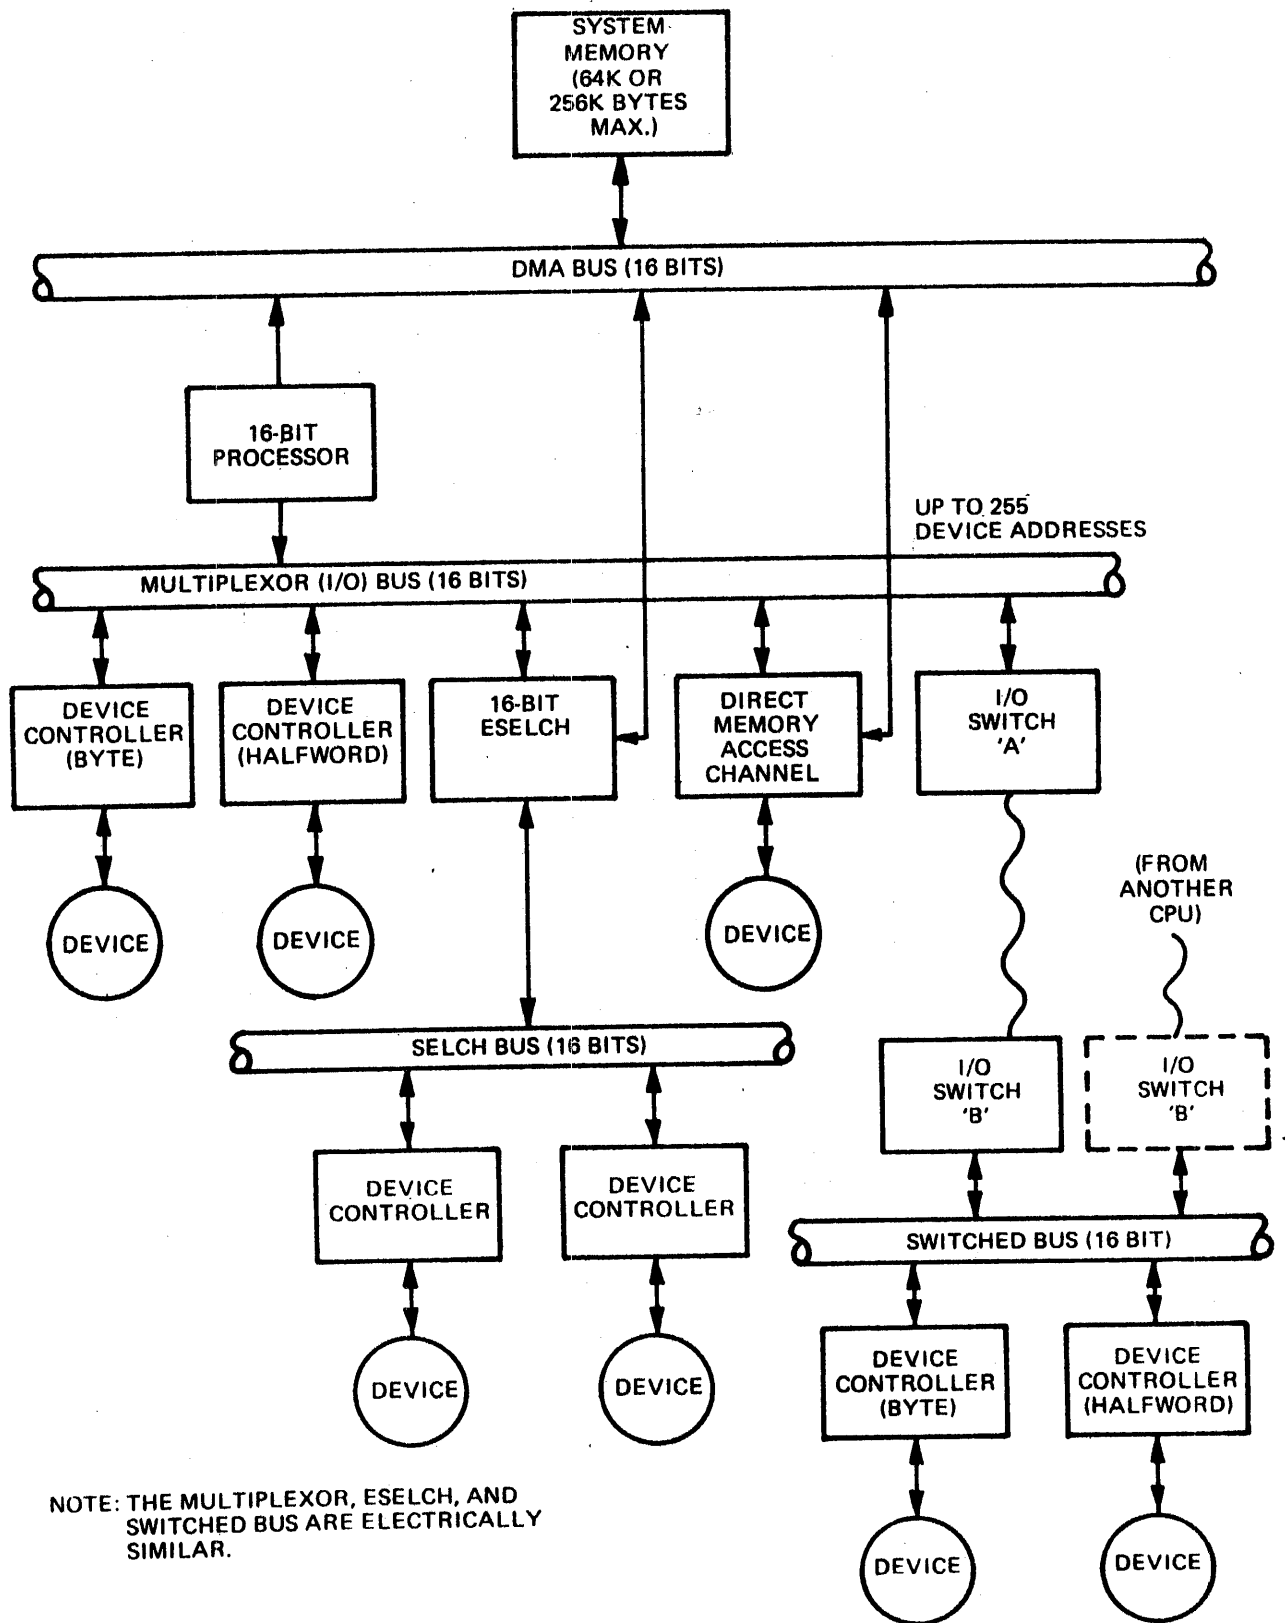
SYSTEM MEMORY (64K OR 256K BYTES MAX.)

DMA BUS (16 BITS)

16-BIT PROCESSOR

UP TO 255 DEVICE ADDRESSES

MULTIPLEXOR (I/O) BUS (16 BITS)

DEVICE CONTROLLER (BYTE)

DEVICE CONTROLLER (HALFWORD)

16-BIT ESELCH

DIRECT MEMORY ACCESS CHANNEL

I/O SWITCH 'A'

DEVICE

DEVICE

DEVICE

(FROM ANOTHER CPU)

SELCH BUS (16 BITS)

I/O SWITCH 'B'

I/O SWITCH 'B'

DEVICE CONTROLLER

DEVICE CONTROLLER

SWITCHED BUS (16 BIT)

DEVICE

DEVICE

DEVICE CONTROLLER (BYTE)

DEVICE CONTROLLER (HALFWORD)

NOTE: THE MULTIPLEXOR, ESELCH, AND SWITCHED BUS ARE ELECTRICALLY SIMILAR.

DEVICE

DEVICE